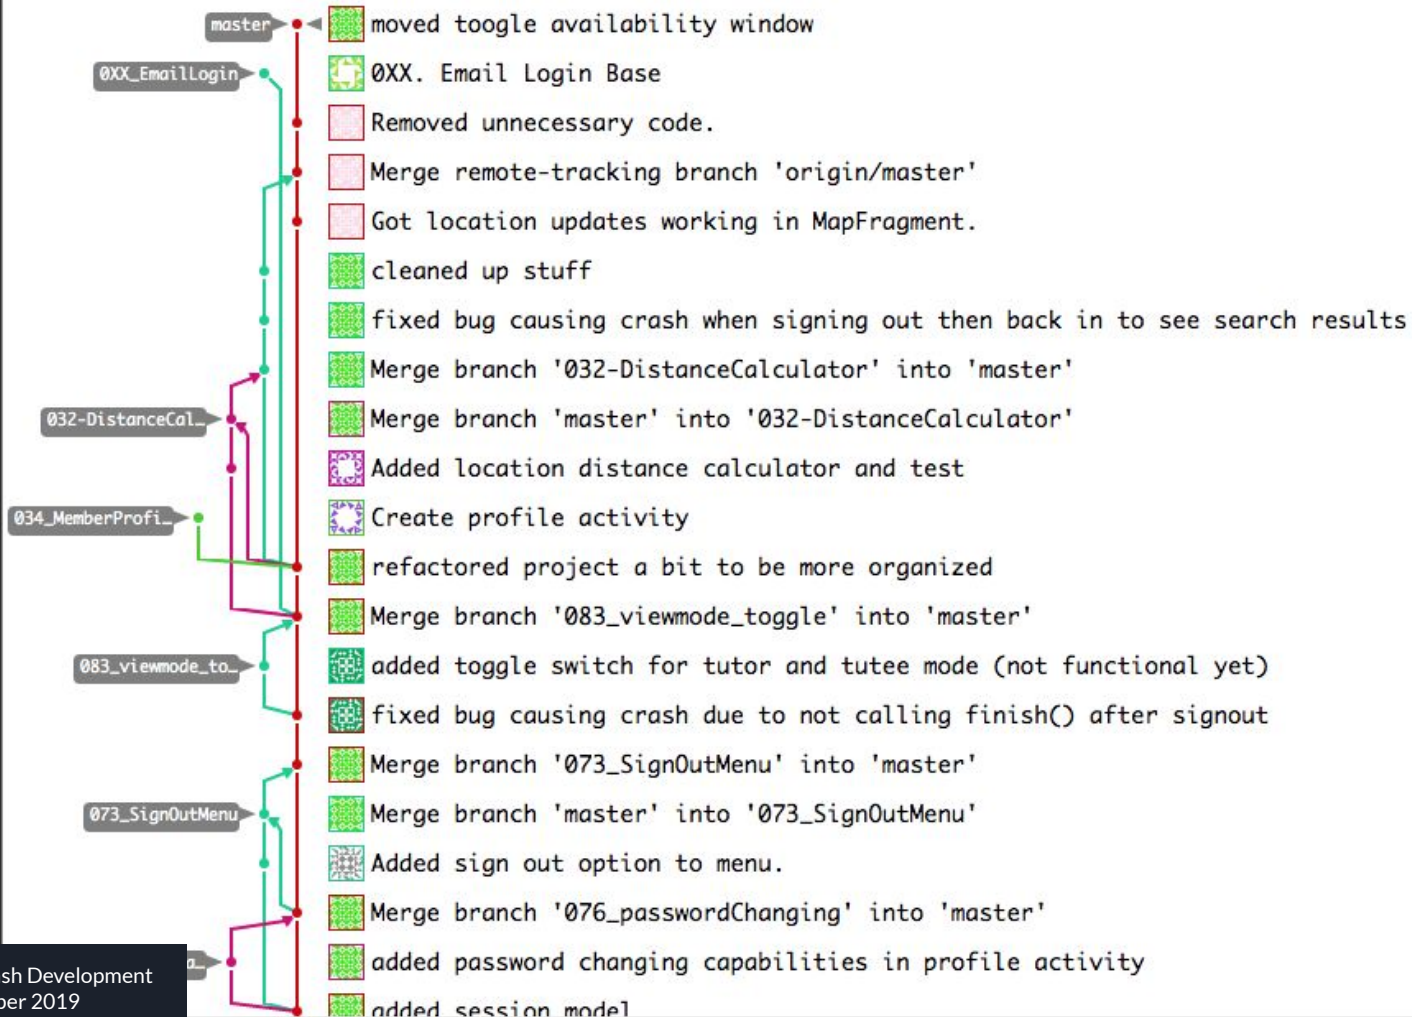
master
moved toogle availability window
0XX_EmailLogin
0XX. Email Login Base
Removed unnecessary code.
Merge remote-tracking branch 'origin/master'
Got location updates working in MapFragment.
cleaned up stuff
fixed bug causing crash when signing out then back in to see search results
Merge branch '032-DistanceCalculator' into 'master'
032-DistanceCal…
Merge branch 'master' into '032-DistanceCalculator'
Added location distance calculator and test
034_MemberProfi…
Create profile activity
refactored project a bit to be more organized
Merge branch '083_viewmode_toggle' into 'master'
083_viewmode_to…
added toggle switch for tutor and tutee mode (not functional yet)
fixed bug causing crash due to not calling finish() after signout
Merge branch '073_SignOutMenu' into 'master'
073_SignOutMenu
Merge branch 'master' into '073_SignOutMenu'
Added sign out option to menu.
Merge branch '076_passwordChanging' into 'master'
added password changing capabilities in profile activity
added session model
sh Development
per 2019